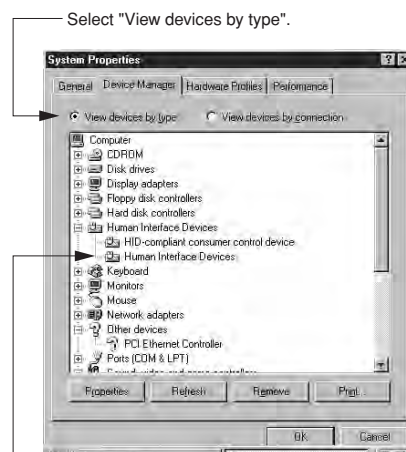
Select "View devices by type".

System Properties

General | Device Manager | Hardware Profiles | Performance

View devices by type   View devices by connection

Computer
CDROM
Disk drives
Display adapters
Floppy disk controllers
Hard disk controllers
Human Interface Devices
HID-compliant consumer control device
Human Interface Devices
Keyboard
Monitors
Mouse
Network adapters
Other devices
PCI Ethernet Controller
Ports (COM & LPT)
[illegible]

Properties | Refresh | Remove | Print...

OK | Cancel